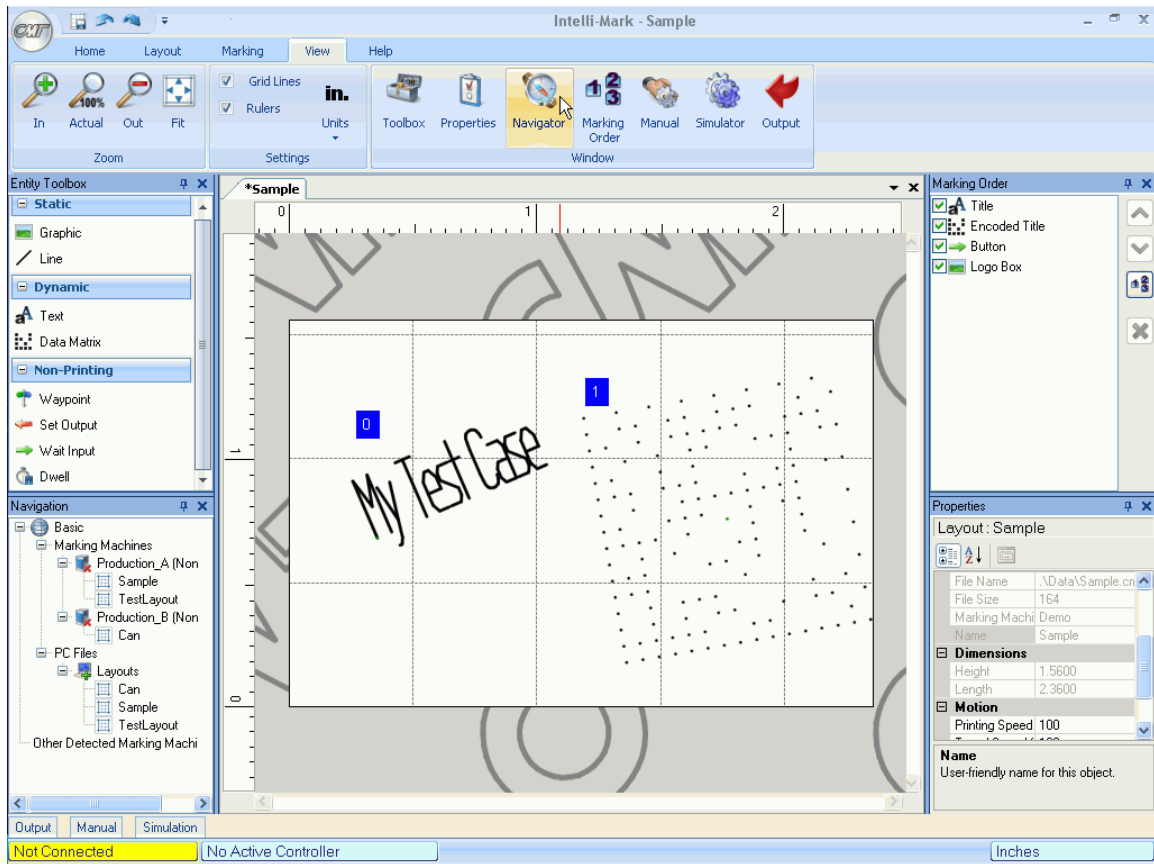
Intelli-Mark - Sample

Home Layout Marking View Help

In Actual Out Fit
Zoom

Grid Lines
Rulers
Units
Settings

Toolbox Properties Navigator Marking Order Manual Simulator Output
Window

Entity Toolbox
Static
Graphic
Line
Dynamic
Text
Data Matrix
Non-Printing
Waypoint
Set Output
Wait Input
Dwell

*Sample

0 1 2

0
1

My Test Case

Marking Order
Title
Encoded Title
Button
Logo Box

Navigation
Basic
Marking Machines
Production_A (Non
Sample
TestLayout
Production_B (Non
Can
PC Files
Layouts
Can
Sample
TestLayout
Other Detected Marking Machi

Properties
Layout : Sample

| | |
|---|---|
| File Name | .\Data\Sample.cn |
| File Size | 164 |
| Marking Machi | Demo |
| Name | Sample |
| Dimensions | |
| Height | 1.5600 |
| Length | 2.3600 |
| Motion | |
| Printing Speed | 100 |

Name
User-friendly name for this object.

Output Manual Simulation

Not Connected No Active Controller Inches